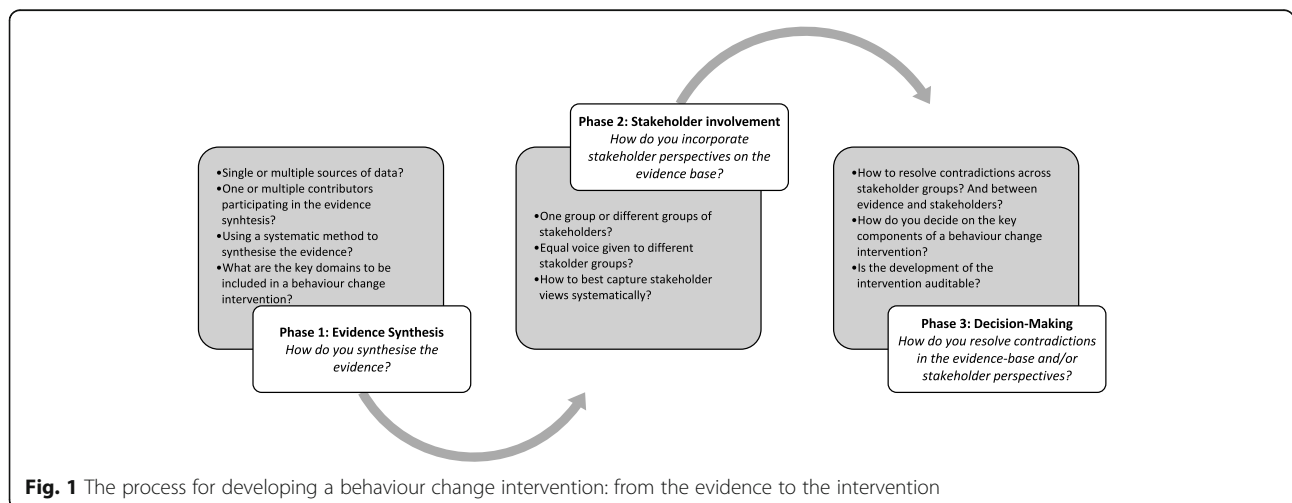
•Single or multiple sources of data?
•One or multiple contributors participating in the evidence synhtesis?
•Using a systematic method to synthesise the evidence?
•What are the key domains to be included in a behaviour change intervention?

**Phase 1: Evidence Synthesis**
*How do you synthesise the evidence?*

**Phase 2: Stakeholder involvement**
*How do you incorporate stakeholder perspectives on the evidence base?*

•One group or different groups of stakeholders?
•Equal voice given to different stakolder groups?
•How to best capture stakeholder views systematically?

•How to resolve contradictions across stakeholder groups? And between evidence and stakeholders?
•How do you decide on the key components of a behaviour change intervention?
•Is the development of the intervention auditable?

**Phase 3: Decision-Making**
*How do you resolve contradictions in the evidence-base and/or stakeholder perspectives?*

**Fig. 1** The process for developing a behaviour change intervention: from the evidence to the intervention